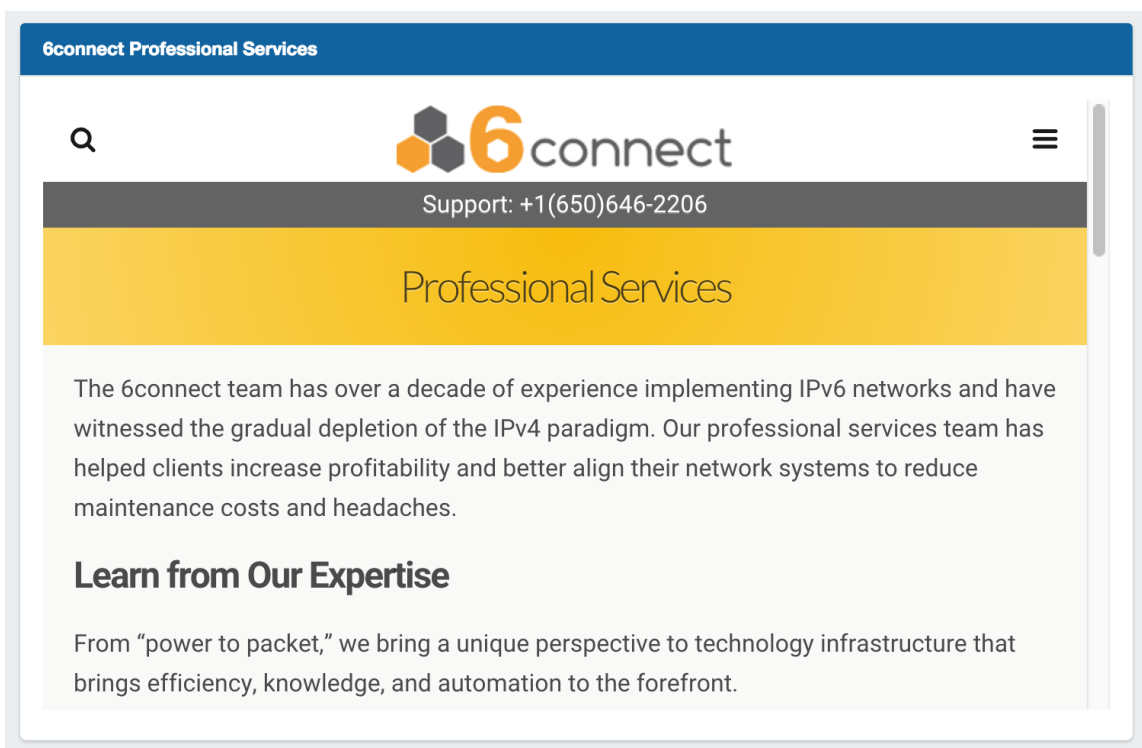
6connect Professional Services

6connect

Support: +1(650)646-2206

Professional Services

The 6connect team has over a decade of experience implementing IPv6 networks and have witnessed the gradual depletion of the IPv4 paradigm. Our professional services team has helped clients increase profitability and better align their network systems to reduce maintenance costs and headaches.

Learn from Our Expertise

From “power to packet,” we bring a unique perspective to technology infrastructure that brings efficiency, knowledge, and automation to the forefront.